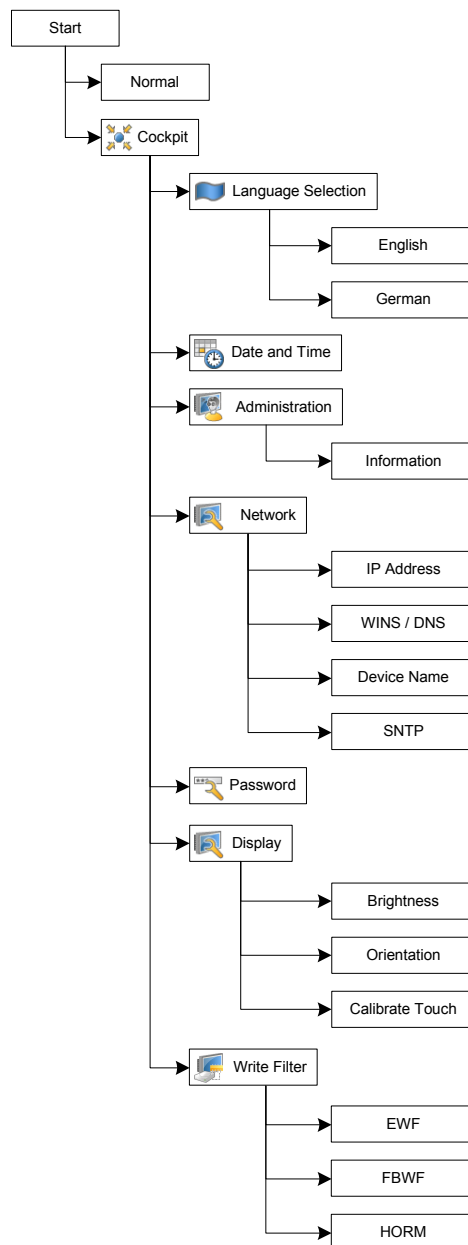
Start
Normal
Cockpit
Language Selection
English
German
Date and Time
Administration
Information
Network
IP Address
WINS / DNS
Device Name
SNTP
Password
Display
Brightness
Orientation
Calibrate Touch
Write Filter
EWF
FBWF
HORM